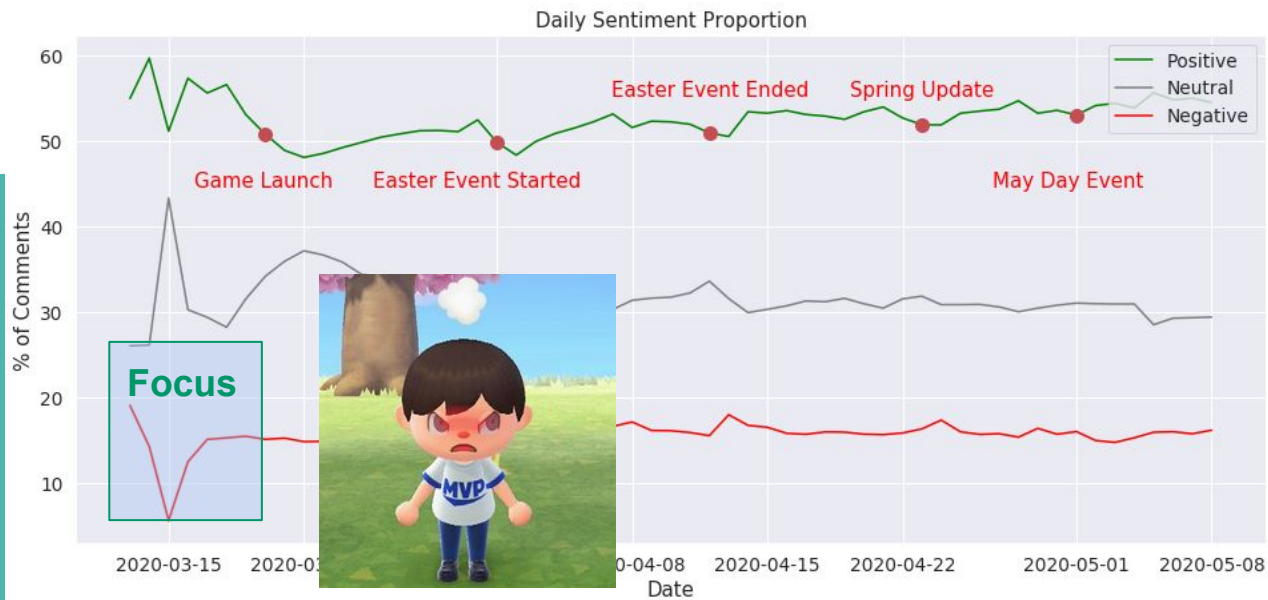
Daily Sentiment Proportion

Positive
Neutral
Negative

Easter Event Ended
Spring Update
Game Launch
Easter Event Started
May Day Event

60
50
40
30
20
10

% of Comments

Focus

MVP

2020-03-15
2020-03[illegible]
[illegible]-04-08
2020-04-15
2020-04-22
2020-05-01
2020-05-08

Date